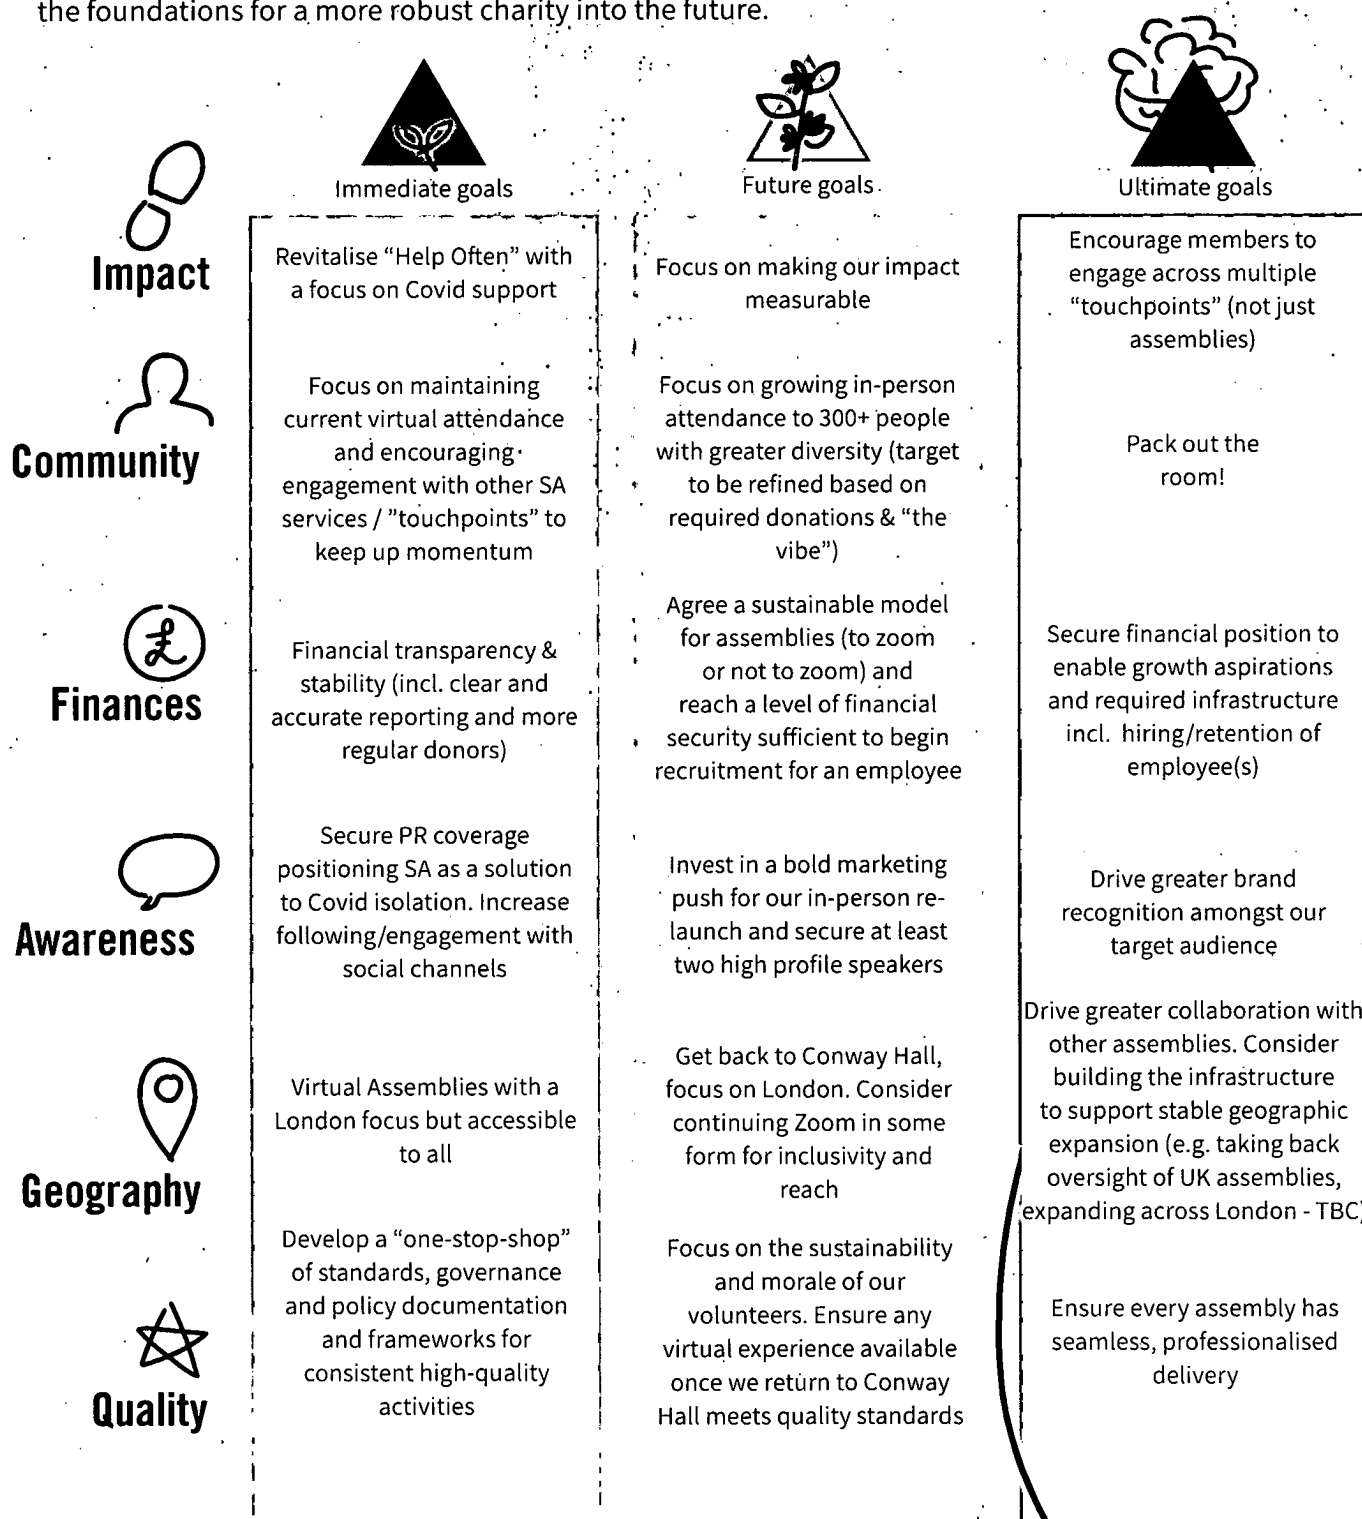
the foundations for a more robust charity into the future.

| | Immediate goals | Future goals | Ultimate goals |
|---|---|---|---|
| Impact | Revitalise "Help Often" with a focus on Covid support | Focus on making our impact measurable | Encourage members to engage across multiple "touchpoints" (not just assemblies) |
| Community | Focus on maintaining current virtual attendance and encouraging engagement with other SA services / "touchpoints" to keep up momentum | Focus on growing in-person attendance to 300+ people with greater diversity (target to be refined based on required donations & "the vibe") | Pack out the room! |
| Finances | Financial transparency & stability (incl. clear and accurate reporting and more regular donors) | Agree a sustainable model for assemblies (to zoom or not to zoom) and reach a level of financial security sufficient to begin recruitment for an employee | Secure financial position to enable growth aspirations and required infrastructure incl. hiring/retention of employee(s) |
| Awareness | Secure PR coverage positioning SA as a solution to Covid isolation. Increase following/engagement with social channels | Invest in a bold marketing push for our in-person relaunch and secure at least two high profile speakers | Drive greater brand recognition amongst our target audience |
| Geography | Virtual Assemblies with a London focus but accessible to all | Get back to Conway Hall, focus on London. Consider continuing Zoom in some form for inclusivity and reach | Drive greater collaboration with other assemblies. Consider building the infrastructure to support stable geographic expansion (e.g. taking back oversight of UK assemblies, expanding across London - TBC) |
| Quality | Develop a "one-stop-shop" of standards, governance and policy documentation and frameworks for consistent high-quality activities | Focus on the sustainability and morale of our volunteers. Ensure any virtual experience available once we return to Conway Hall meets quality standards | Ensure every assembly has seamless, professionalised delivery |